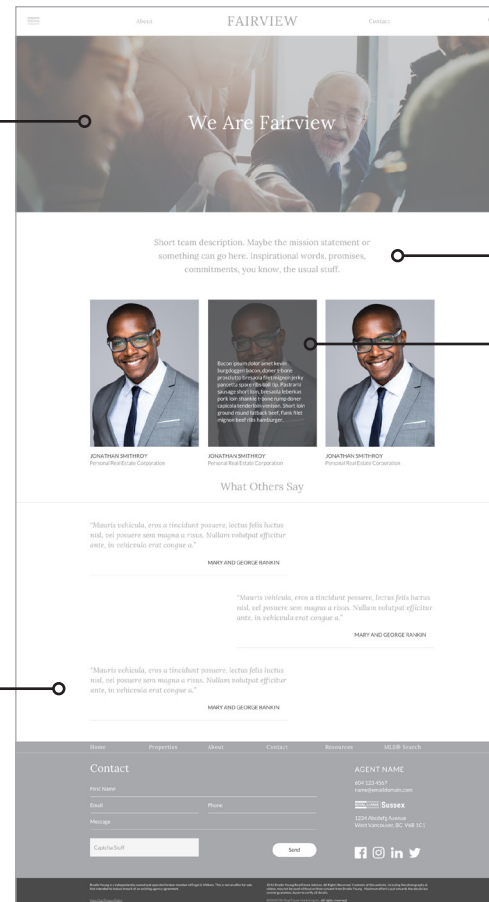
About FAIRVIEW Contact

We Are Fairview

Short team description. Maybe the mission statement or something can go here. Inspirational words, promises, commitments, you know, the usual stuff.

Bacon ipsum dolor amet kevin burgdoggen bacon, doner t-bone prosciutto bresaola filet mignon jerky pancetta spare ribs ball tip. Pastrami sausage short loin, bresaola leberkas pork loin shankle t-bone rump doner capicola tenderloin venison. Short loin ground round fatback beef, flank filet mignon beef ribs hamburger.

JONATHAN SMITHROY
Personal Real Estate Corporation

JONATHAN SMITHROY
Personal Real Estate Corporation

JONATHAN SMITHROY
Personal Real Estate Corporation

What Others Say

"Mauris vehicula, eros a tincidunt posuere, lectus felis luctus nisl, vel posuere sem magna a risus. Nullam volutpat efficitur ante, in vehicula erat congue a."

MARY AND GEORGE RANKIN

"Mauris vehicula, eros a tincidunt posuere, lectus felis luctus nisl, vel posuere sem magna a risus. Nullam volutpat efficitur ante, in vehicula erat congue a."

MARY AND GEORGE RANKIN

"Mauris vehicula, eros a tincidunt posuere, lectus felis luctus nisl, vel posuere sem magna a risus. Nullam volutpat efficitur ante, in vehicula erat congue a."

MARY AND GEORGE RANKIN

Home Properties About Contact Resources MLS® Search

Contact

First Name

Email

Phone

Message

Captcha Stuff

Send

AGENT NAME
604 123 4567
name@emaildomain.com

Sussex

1234 Abcdefg Avenue
West Vancouver, BC V6B 1C1

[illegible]

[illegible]